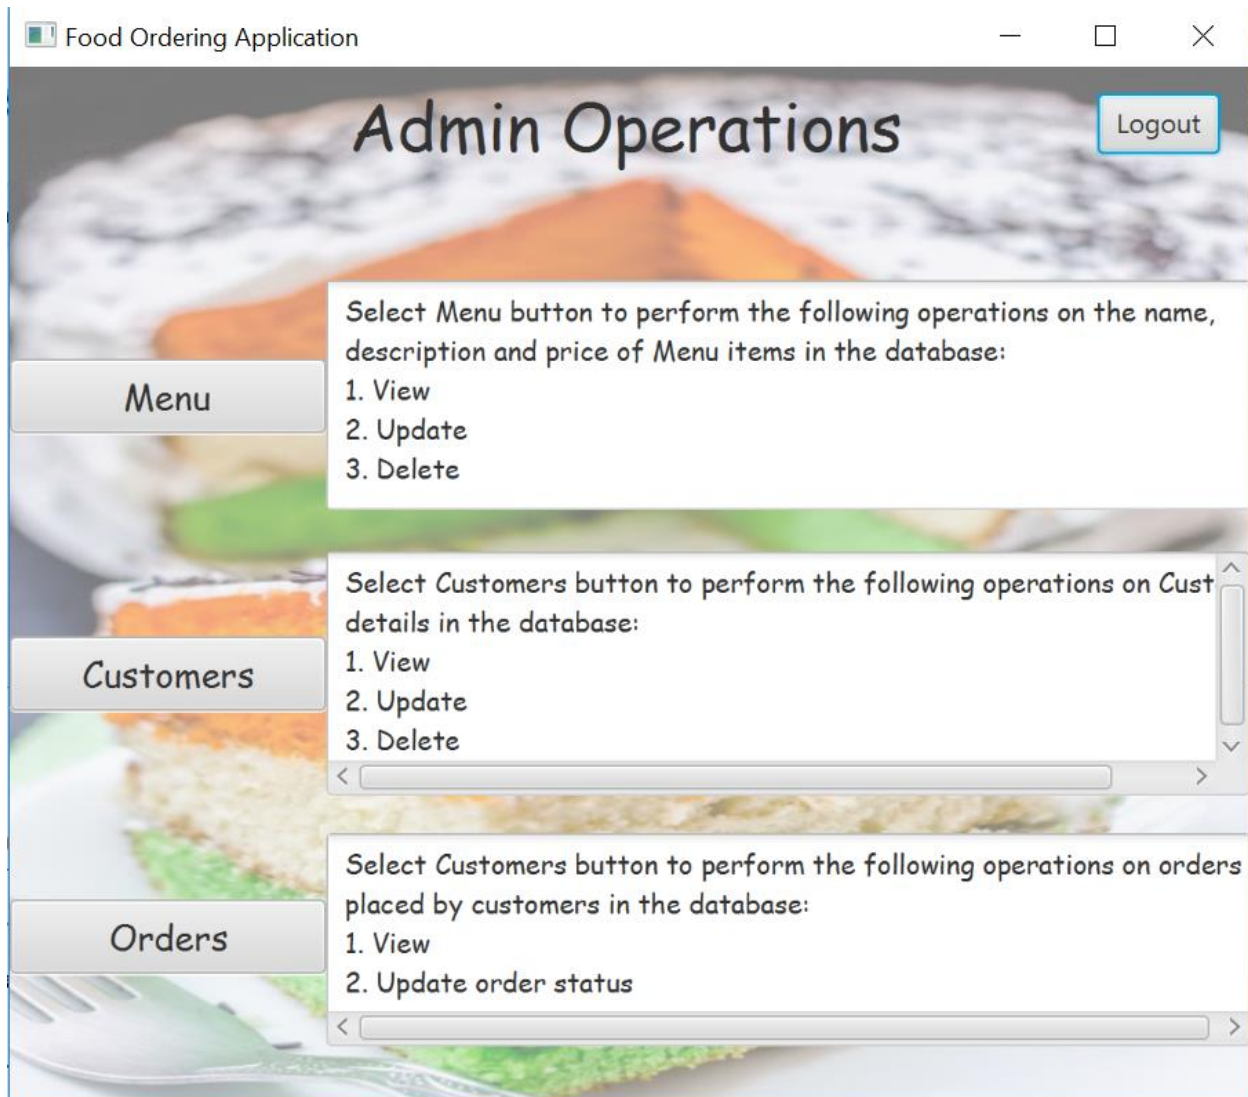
Food Ordering Application

Admin Operations

Logout

Menu

Select Menu button to perform the following operations on the name, description and price of Menu items in the database:
1. View
2. Update
3. Delete

Customers

Select Customers button to perform the following operations on Cust
details in the database:
1. View
2. Update
3. Delete

Orders

Select Customers button to perform the following operations on orders placed by customers in the database:
1. View
2. Update order status